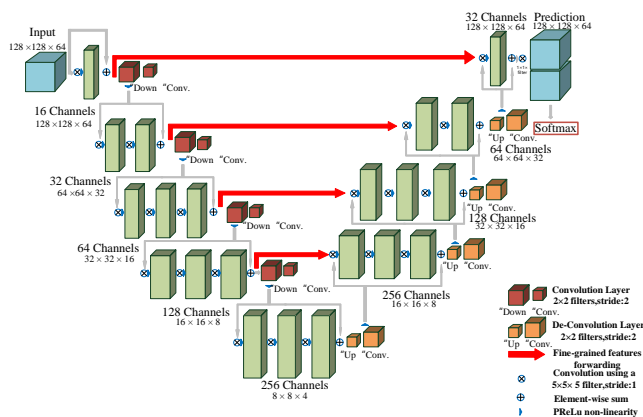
Input
$128 \times 128 \times 64$

32 Channels
$128 \times 128 \times 64$

Prediction
$128 \times 128 \times 64$

"Down "Conv.

16 Channels
$128 \times 128 \times 64$

Softmax

"Down "Conv.

"Up "Conv.

64 Channels
$64 \times 64 \times 32$

32 Channels
$64 \times 64 \times 32$

"Up "Conv.

128 Channels
$32 \times 32 \times 16$

"Down "Conv.

64 Channels
$32 \times 32 \times 16$

"Up "Conv.

"Down "Conv.

256 Channels
$16 \times 16 \times 8$

128 Channels
$16 \times 16 \times 8$

"Up "Conv.

256 Channels
$8 \times 8 \times 4$

"Down "Conv. Convolution Layer 2×2 filters,stride:2

"Up "Conv. De-Convolution Layer 2×2 filters,stride:2

Fine-grained features forwarding

Convolution using a 5×5× 5 filter,stride:1

Element-wise sum

PReLu non-linearity